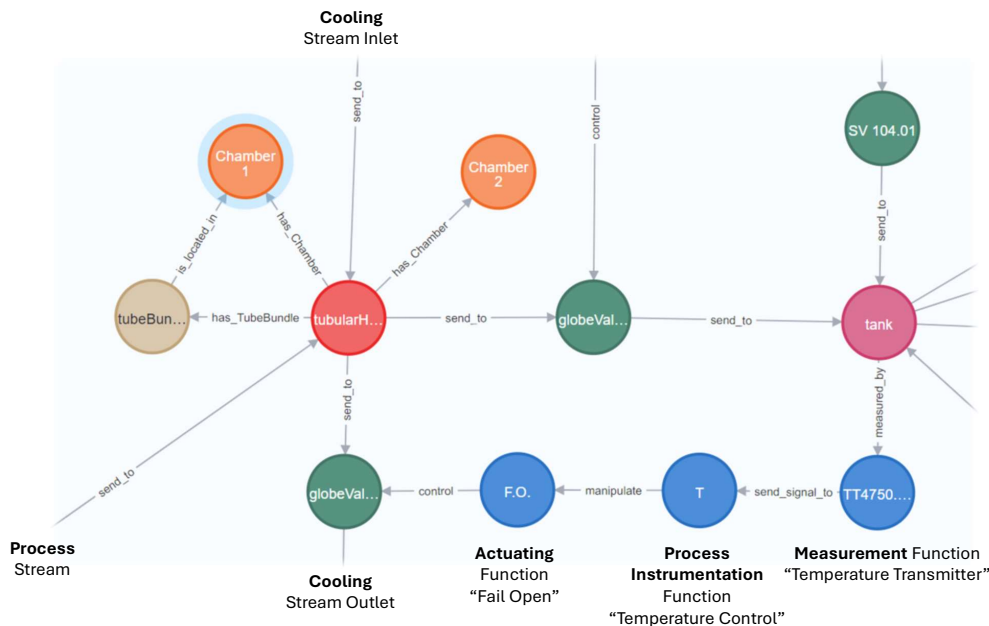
**Cooling**
Stream Inlet

send_to

control

SV 104.01

Chamber 1

Chamber 2

is_located_in

has_Chamber

has_Chamber

send_to

tubeBun...

has_TubeBundle

tubularH...

send_to

globeVal...

send_to

tank

send_to

measured_by

send_to

globeVal...

control

F.O.

manipulate

T

send_signal_to

TT4750....

**Process**
Stream

**Cooling**
Stream Outlet

**Actuating**
Function
“Fail Open”

**Process**
**Instrumentation**
Function
“Temperature Control”

**Measurement** Function
“Temperature Transmitter”